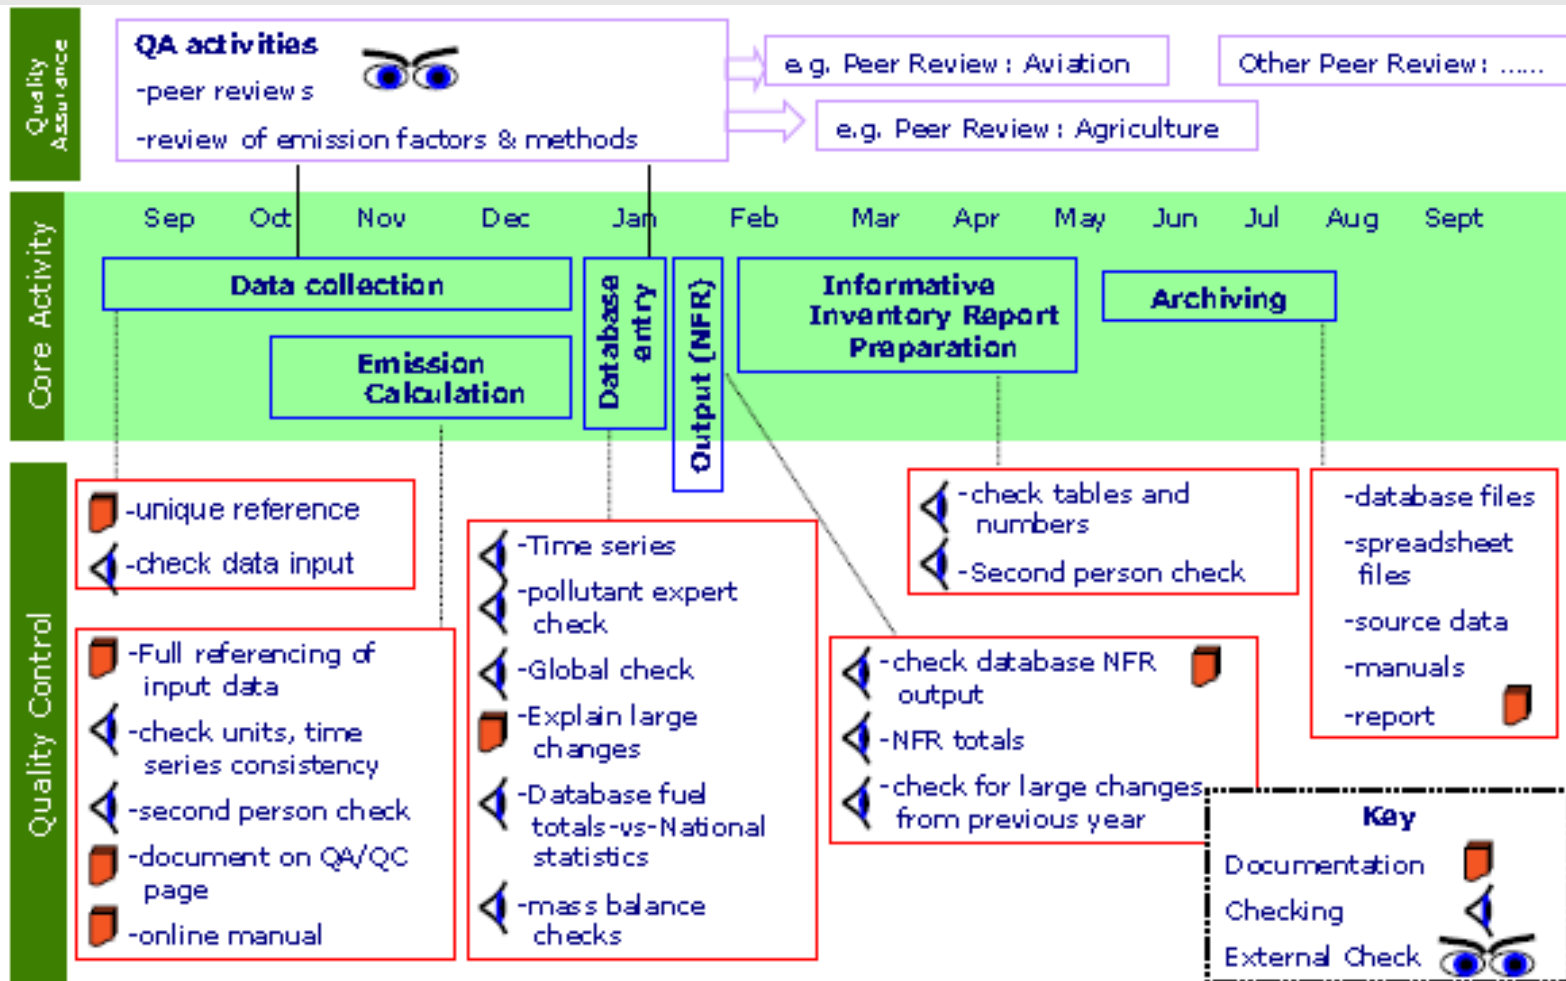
Quality Assurance

QA activities
-peer reviews
-review of emission factors & methods

e.g. Peer Review : Aviation

Other Peer Review: ......

e.g. Peer Review : Agriculture

Core Activity

Sep Oct Nov Dec Jan Feb Mar Apr May Jun Jul Aug Sept

Data collection

Emission Calculation

Database entry

Output (NFR)

Informative Inventory Report Preparation

Archiving

Quality Control

-unique reference
-check data input

-Full referencing of input data
-check units, time series consistency
-second person check
-document on QA/QC page
-online manual

-Time series
-pollutant expert check
-Global check
-Explain large changes
-Database fuel totals-vs-National statistics
-mass balance checks

-check database NFR output
-NFR totals
-check for large changes from previous year

-check tables and numbers
-Second person check

-database files
-spreadsheet files
-source data
-manuals
-report

Key
Documentation
Checking
External Check